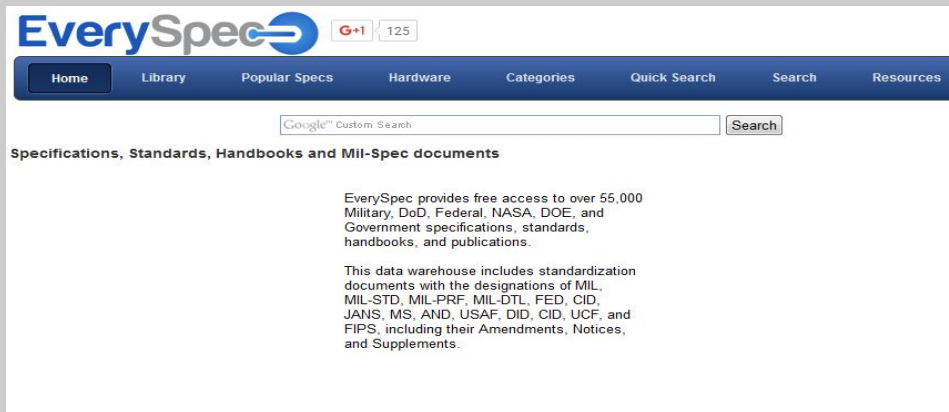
EverySpec

G+1 125

Home Library Popular Specs Hardware Categories Quick Search Search Resources

Google™ Custom Search

Search

Specifications, Standards, Handbooks and Mil-Spec documents

EverySpec provides free access to over 55,000 Military, DoD, Federal, NASA, DOE, and Government specifications, standards, handbooks, and publications.

This data warehouse includes standardization documents with the designations of MIL, MIL-STD, MIL-PRF, MIL-DTL, FED, CID, JANS, MS, AND, USAF, DID, CID, UCF, and FIPS, including their Amendments, Notices, and Supplements.